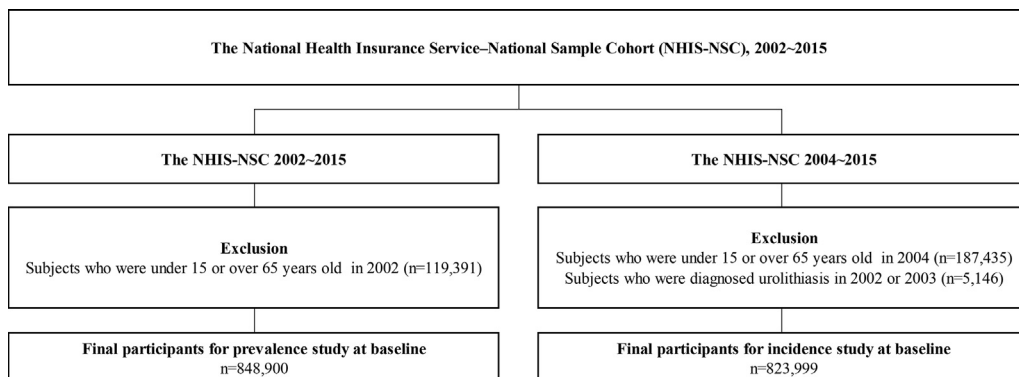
The National Health Insurance Service–National Sample Cohort (NHIS-NSC), 2002~2015

The NHIS-NSC 2002~2015

The NHIS-NSC 2004~2015

Exclusion
Subjects who were under 15 or over 65 years old in 2002 (n=119,391)

Exclusion
Subjects who were under 15 or over 65 years old in 2004 (n=187,435)
Subjects who were diagnosed urolithiasis in 2002 or 2003 (n=5,146)

Final participants for prevalence study at baseline
n=848,900

Final participants for incidence study at baseline
n=823,999